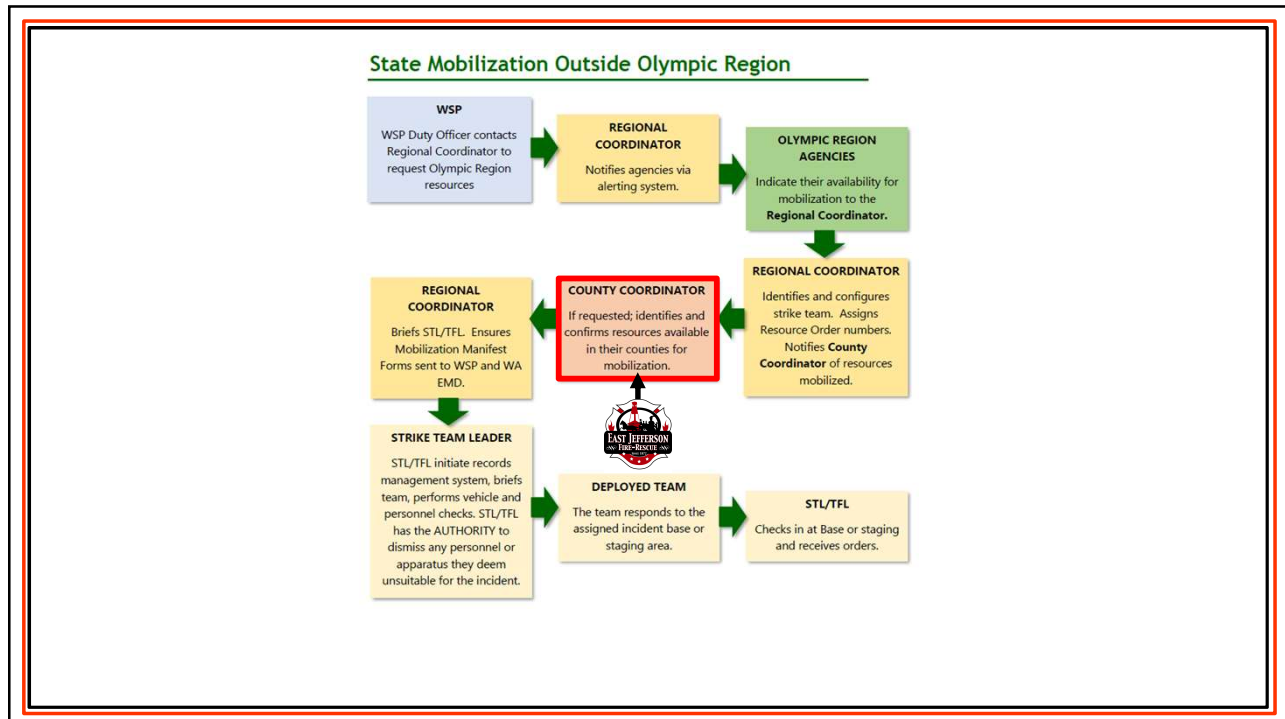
State Mobilization Outside Olympic Region

WSP

WSP Duty Officer contacts Regional Coordinator to request Olympic Region resources

REGIONAL COORDINATOR

Notifies agencies via alerting system.

OLYMPIC REGION AGENCIES

Indicate their availability for mobilization to the Regional Coordinator.

REGIONAL COORDINATOR

Identifies and configures strike team. Assigns Resource Order numbers. Notifies County Coordinator of resources mobilized.

COUNTY COORDINATOR

If requested; identifies and confirms resources available in their counties for mobilization.

REGIONAL COORDINATOR

Briefs STL/TFL. Ensures Mobilization Manifest Forms sent to WSP and WA EMD.

EAST JEFFERSON FIRE RESCUE

STRIKE TEAM LEADER

STL/TFL initiate records management system, briefs team, performs vehicle and personnel checks. STL/TFL has the AUTHORITY to dismiss any personnel or apparatus they deem unsuitable for the incident.

DEPLOYED TEAM

The team responds to the assigned incident base or staging area.

STL/TFL

Checks in at Base or staging and receives orders.